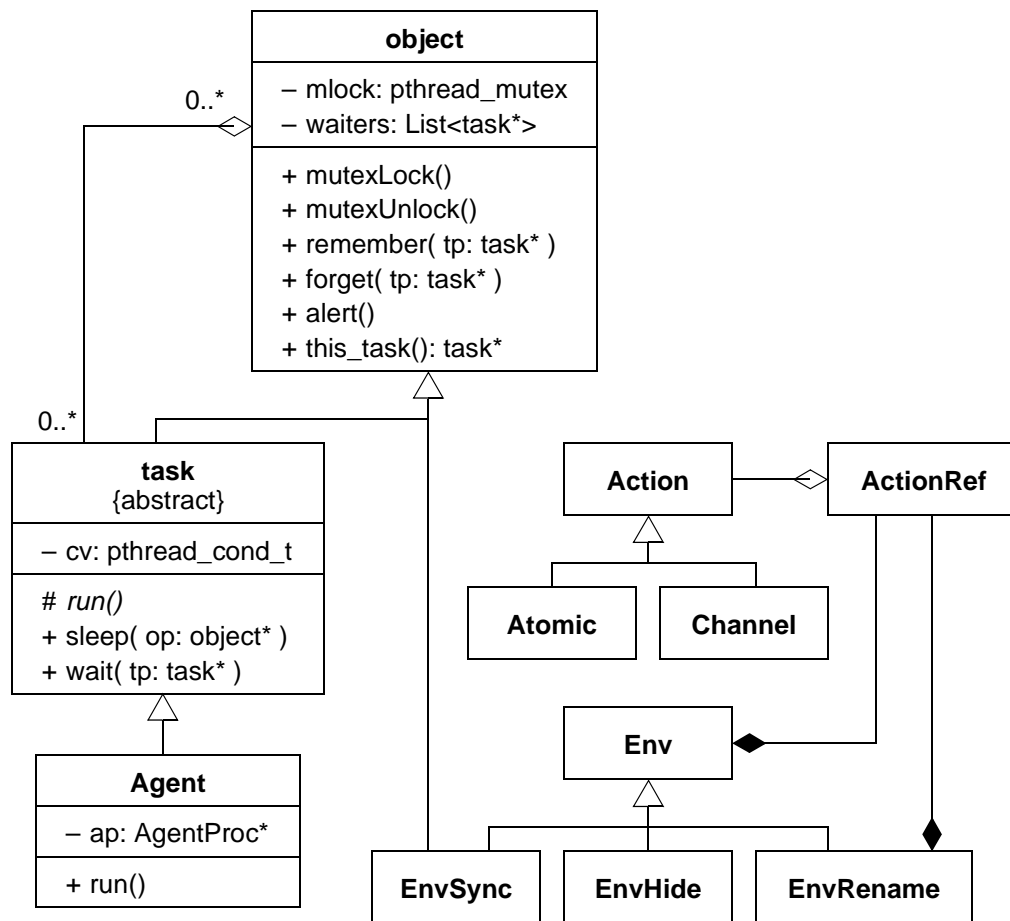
object

– mlock: pthread_mutex
– waiters: List<task*>

+ mutexLock()
+ mutexUnlock()
+ remember( tp: task* )
+ forget( tp: task* )
+ alert()
+ this_task(): task*

0..*

0..*

task
{abstract}

– cv: pthread_cond_t

# *run()*
+ sleep( op: object* )
+ wait( tp: task* )

Agent

– ap: AgentProc*

+ run()

Action

ActionRef

Atomic

Channel

Env

EnvSync

EnvHide

EnvRename